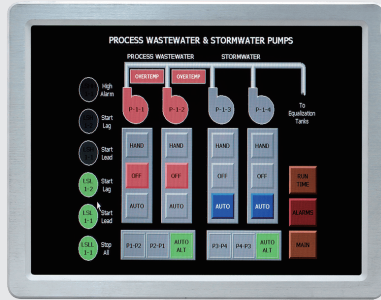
PROCESS WASTEWATER & STORMWATER PUMPS

PROCESS WASTEWATER

STORMWATER

OVERTEMP

OVERTEMP

High Alarm

Start Lag

Start Lead

LSL 1-2

Start Lag

LSL 1-1

Start Lead

LSLL 1-1

Stop All

P-1-1

P-1-2

P-1-3

P-1-4

To Equalization Tanks

HAND

HAND

HAND

HAND

OFF

OFF

OFF

OFF

AUTO

AUTO

AUTO

AUTO

P1-P2

P2-P1

AUTO ALT

P3-P4

P4-P3

AUTO ALT

RUN TIME

ALARMS

MAIN